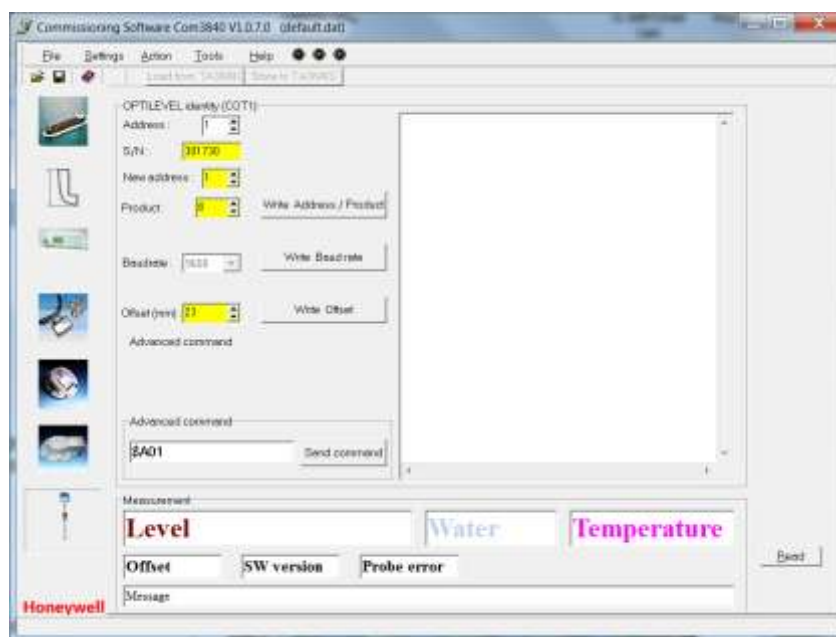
Commissioning Software Com3840 V1.0.7.0 (default.dat)

File Settings Action Tools Help

Load from TA3840 Store to TA3840

OPTILEVEL identity (COT1)

Address: 1

S/N: 381730

New address: 1

Product: 8

Write Address / Product

Baudrate: 9600

Write Baudrate

Offset (mm) 23

Write Offset

Advanced command

Advanced command

$A01

Send command

Measurement

Level

Water

Temperature

Offset

SW version

Probe error

Message

Read

Honeywell